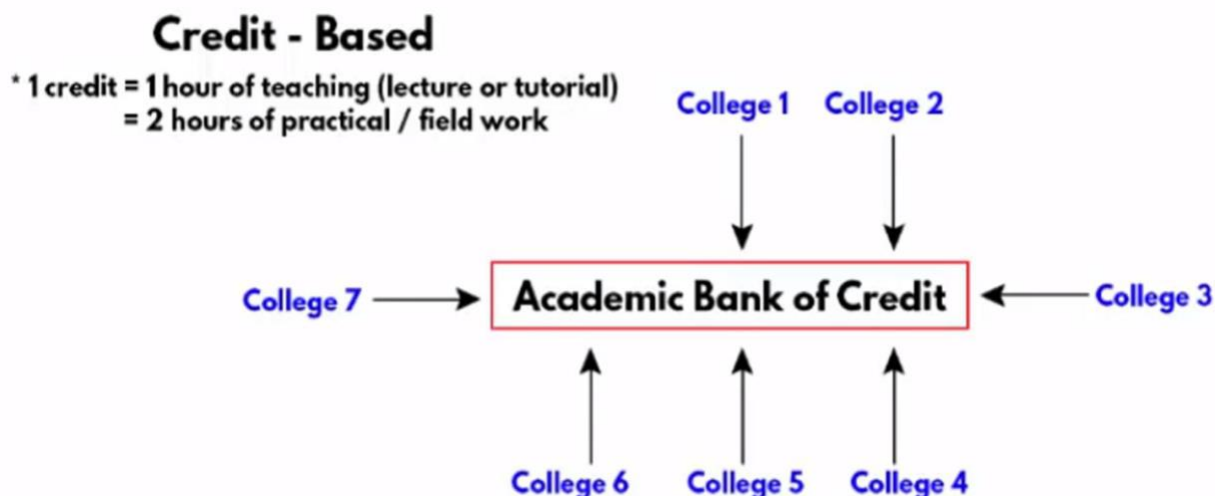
Credit - Based

* 1 credit = 1 hour of teaching (lecture or tutorial)
= 2 hours of practical / field work

College 1
College 2

College 7
Academic Bank of Credit
College 3

College 6
College 5
College 4